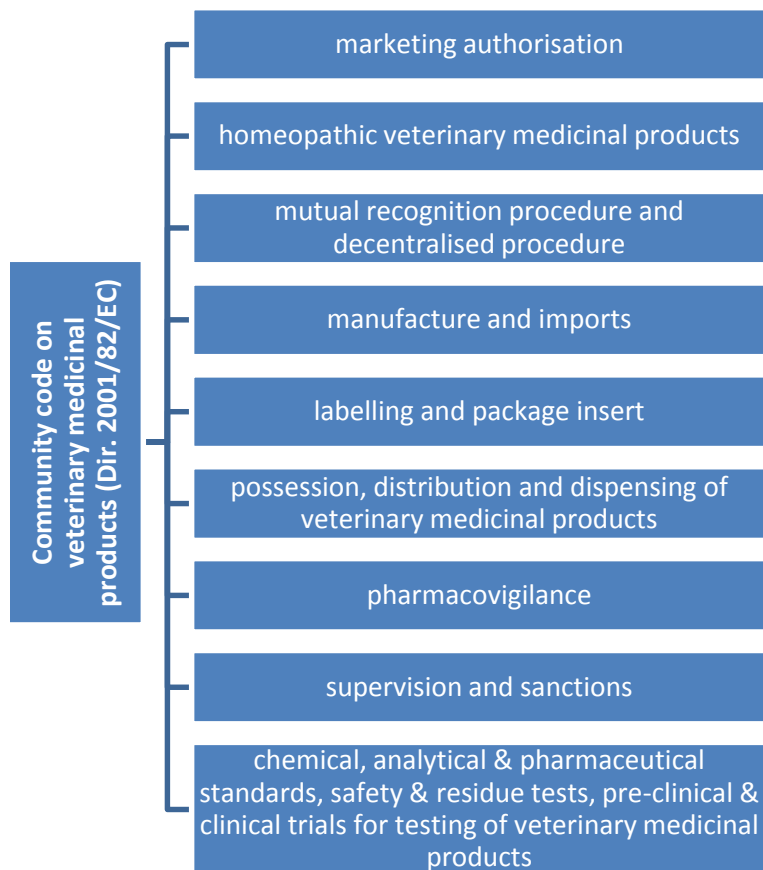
Community code on veterinary medicinal products (Dir. 2001/82/EC)

marketing authorisation

homeopathic veterinary medicinal products

mutual recognition procedure and decentralised procedure

manufacture and imports

labelling and package insert

possession, distribution and dispensing of veterinary medicinal products

pharmacovigilance

supervision and sanctions

chemical, analytical & pharmaceutical standards, safety & residue tests, pre-clinical & clinical trials for testing of veterinary medicinal products